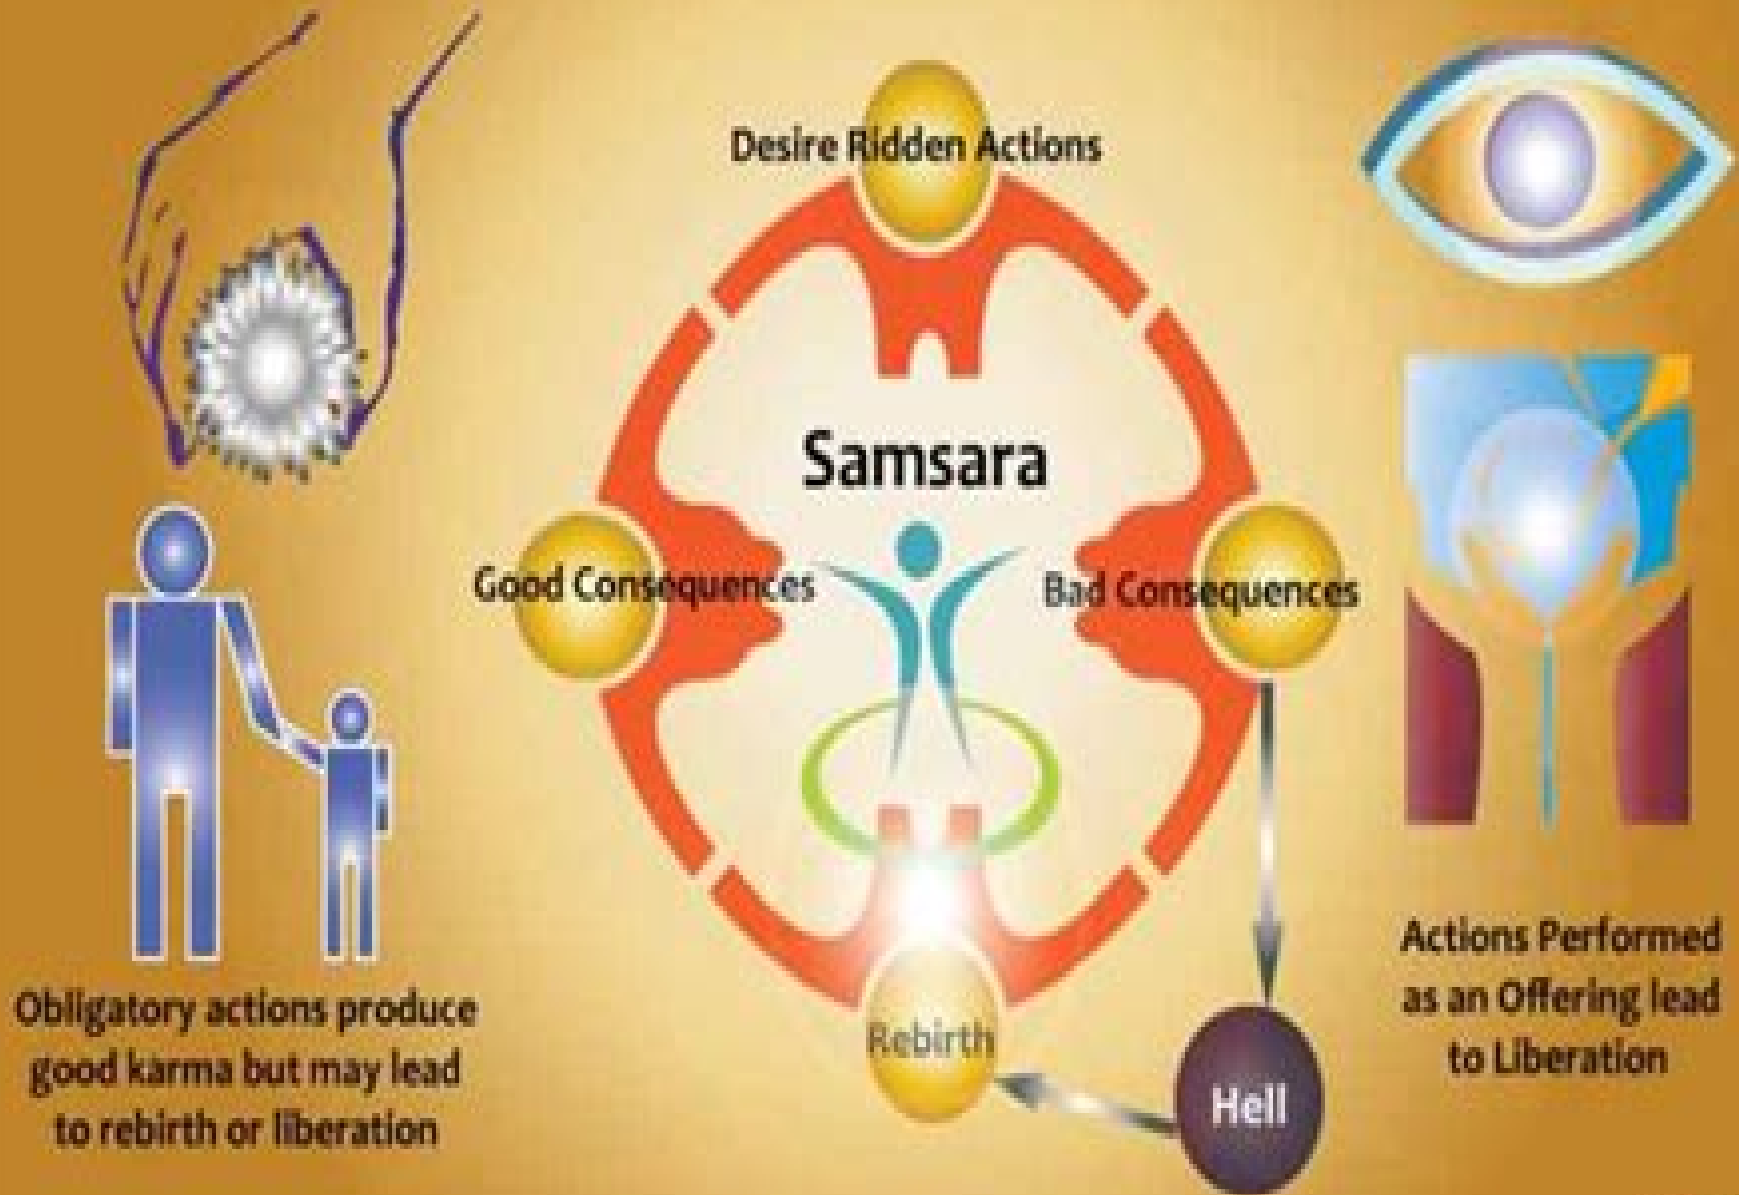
Desire Ridden Actions

Samsara

Good Consequences

Bad Consequences

Rebirth

Hell

Obligatory actions produce good karma but may lead to rebirth or liberation

Actions Performed as an Offering lead to Liberation